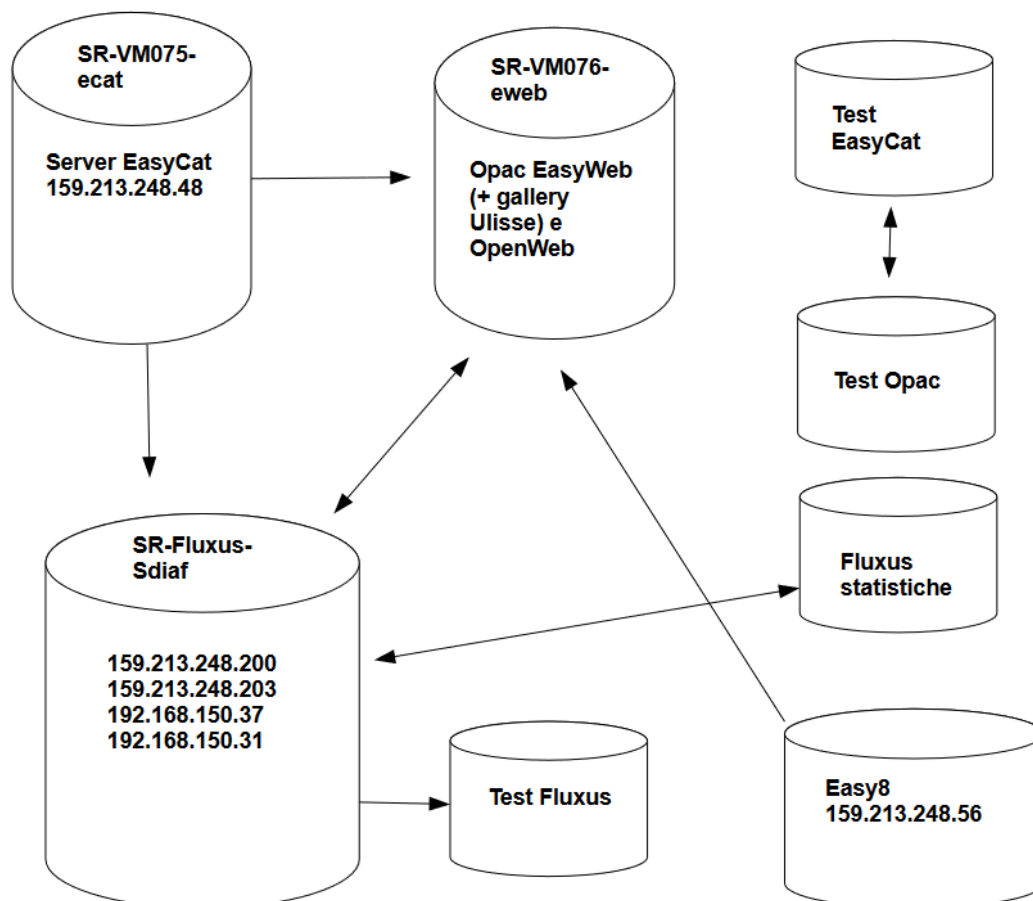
SR-VM075-ecat

Server EasyCat
159.213.248.48

SR-VM076-eweb

Opac EasyWeb (+ gallery Ulisse) e OpenWeb

Test EasyCat

Test Opac

SR-Fluxus-Sdiaf

159.213.248.200
159.213.248.203
192.168.150.37
192.168.150.31

Fluxus statistiche

Test Fluxus

Easy8
159.213.248.56